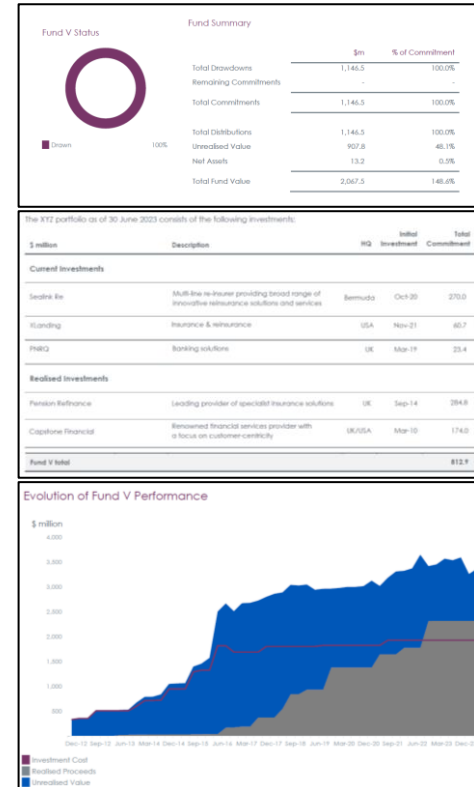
Fund V Status

Drawn 100%

Fund Summary

| | \$m | % of Commitment |
|---|---|---|
| Total Drawdowns | 1,146.5 | 100.0% |
| Remaining Commitments | - | - |
| Total Commitments | 1,146.5 | 100.0% |
| Total Distributions | 1,146.5 | 100.0% |
| Unrealised Value | 907.8 | 48.1% |
| Net Assets | 13.2 | 0.5% |
| Total Fund Value | 2,067.5 | 148.6% |

The XYZ portfolio as of 30 June 2023 consists of the following investments:

| \$ million | Description | HQ | Initial Investment | Total Commitment |
|---|---|---|---|---|
| Current Investments | | | | |
| Sealink Re | Multi-line re-insurer providing broad range of innovative reinsurance solutions and services | Bermuda | Oct-20 | 270.0 |
| YLanding | Insurance & reinsurance | USA | Nov-21 | 60.7 |
| PNRQ | Banking solutions | UK | Mar-19 | 23.4 |
| Realised Investments | | | | |
| Pension Refinance | Leading provider of specialist insurance solutions | UK | Sep-14 | 284.8 |
| Capstone Financial | Renowned financial services provider with a focus on customer-centricity | UK/USA | Mar-10 | 174.0 |
| Fund V total | | | | 812.9 |

Evolution of Fund V Performance

\$ million

4,000
3,500
3,000
2,500
2,000
1,500
1,000
500

Dec-12 Sep-12 Jun-13 Mar-14 Dec-14 Sep-15 Jun-16 Mar-17 Dec-17 Sep-18 Jun-19 Mar-20 Dec-20 Sep-21 Jun-22 Mar-23 Dec-23

Investment Cost
Realised Proceeds
Unrealised Value